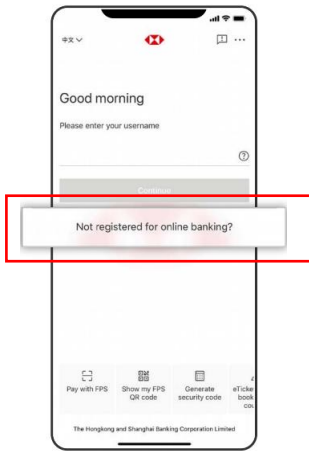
中文

Good morning

Please enter your username

?

Continue

Not registered for online banking?

Pay with FPS

Show my FPS QR code

Generate security code

eTicket book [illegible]

The Hongkong and Shanghai Banking Corporation Limited